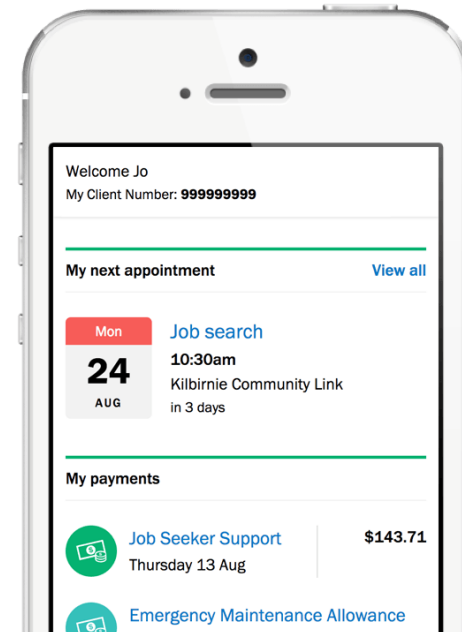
Welcome Jo
My Client Number: **999999999**

My next appointment

View all

Mon
24
AUG

Job search
10:30am
Kilbirnie Community Link
in 3 days

My payments

Job Seeker Support
Thursday 13 Aug

$143.71

Emergency Maintenance Allowance